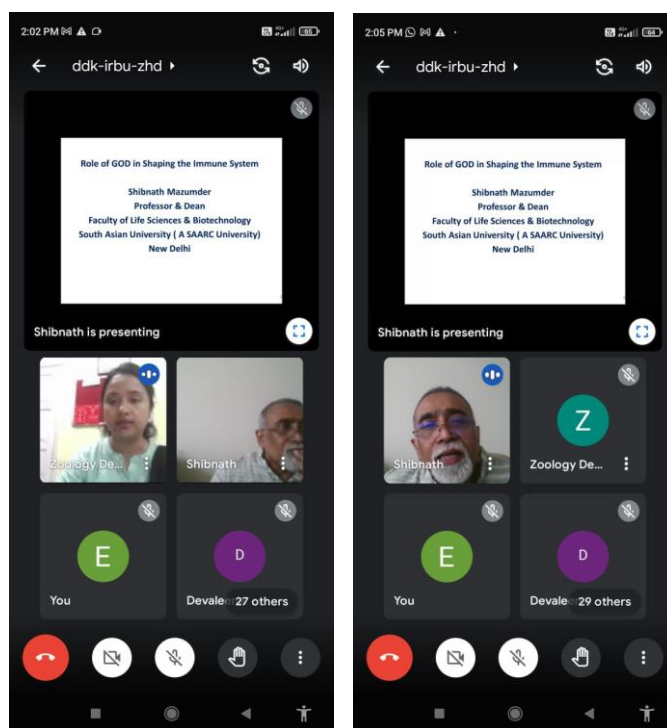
2:02 PM

ddk-irbu-zhd

Role of GOD in Shaping the Immune System

Shibnath Mazumder
Professor & Dean
Faculty of Life Sciences & Biotechnology
South Asian University ( A SAARC University)
New Delhi

Shibnath is presenting

Zoology De

Shibnath

E

You

D

Devale 27 others

2:05 PM

ddk-irbu-zhd

Role of GOD in Shaping the Immune System

Shibnath Mazumder
Professor & Dean
Faculty of Life Sciences & Biotechnology
South Asian University ( A SAARC University)
New Delhi

Shibnath is presenting

Shibnath

Z

Zoology De

E

You

D

Devale 29 others